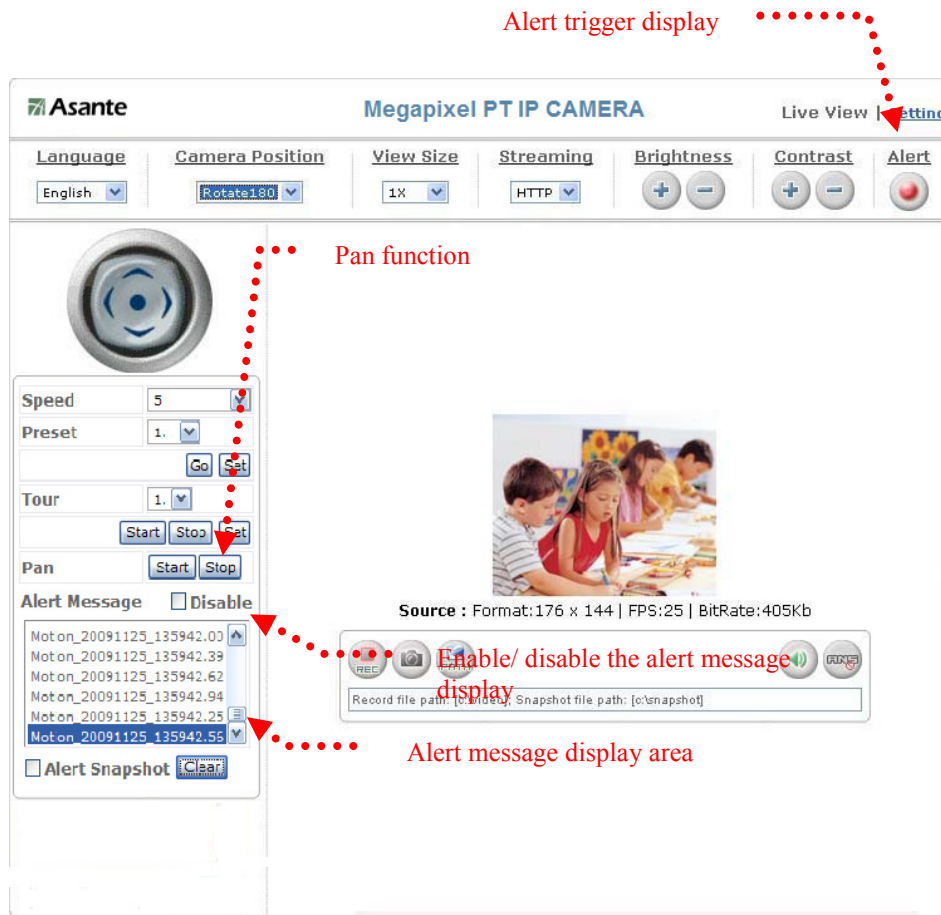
Alert trigger display

Asante

Megapixel PT IP CAMERA

Live View | Settin

Language
English

Camera Position
Rotate180

View Size
1X

Streaming
HTTP

Brightness

Contrast

Alert

Pan function

Speed 5

Preset 1.

Go Set

Tour 1.

Start Stop Set

Pan Start Stop

Alert Message Disable

Moton_20091125_135942.03
Moton_20091125_135942.39
Moton_20091125_135942.62
Moton_20091125_135942.94
Moton_20091125_135942.25
Moton_20091125_135942.55

Alert Snapshot Clear

Source : Format:176 x 144 | FPS:25 | BitRate:405Kb

REC

Enable/ disable the alert message display

Record file path: [c:\video], Snapshot file path: [c:\snapshot]

Alert message display area